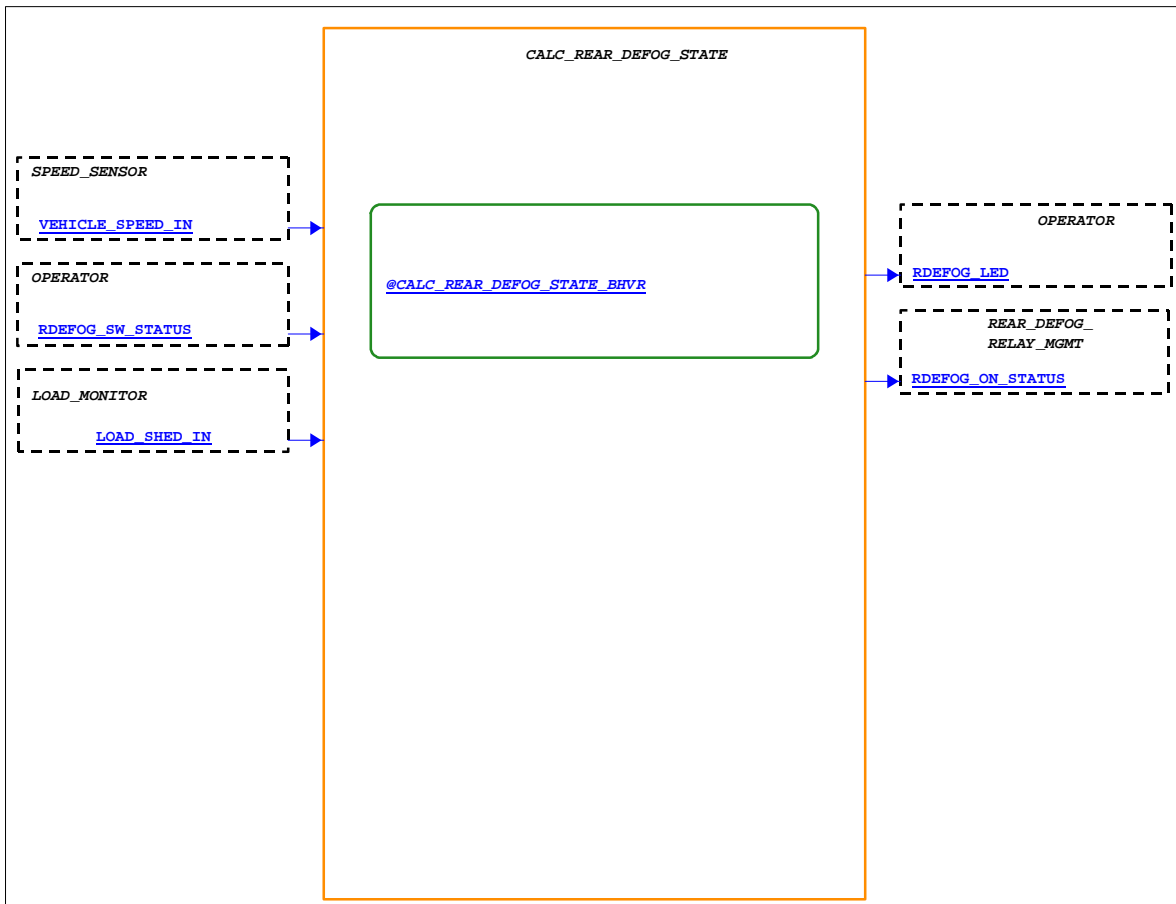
CALC_REAR_DEFOG_STATE

SPEED_SENSOR

VEHICLE_SPEED_IN

OPERATOR

RDEFOG_SW_STATUS

LOAD_MONITOR

LOAD_SHED_IN

@CALC_REAR_DEFOG_STATE_BHVR

OPERATOR

RDEFOG_LED

REAR_DEFOG_
RELAY_MGMT

RDEFOG_ON_STATUS